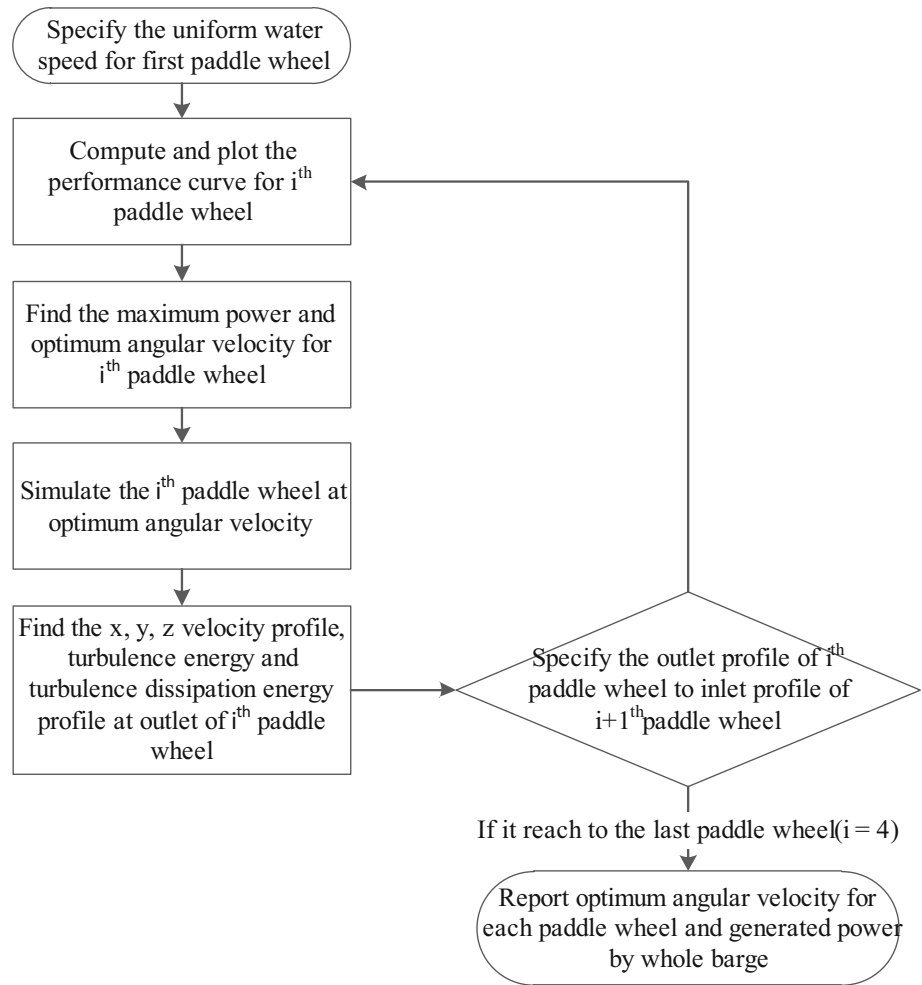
Specify the uniform water speed for first paddle wheel

Compute and plot the performance curve for $i^{th}$ paddle wheel

Find the maximum power and optimum angular velocity for $i^{th}$ paddle wheel

Simulate the $i^{th}$ paddle wheel at optimum angular velocity

Find the x, y, z velocity profile, turbulence energy and turbulence dissipation energy profile at outlet of $i^{th}$ paddle wheel

Specify the outlet profile of $i^{th}$ paddle wheel to inlet profile of $i+1^{th}$paddle wheel

If it reach to the last paddle wheel(i = 4)

Report optimum angular velocity for each paddle wheel and generated power by whole barge